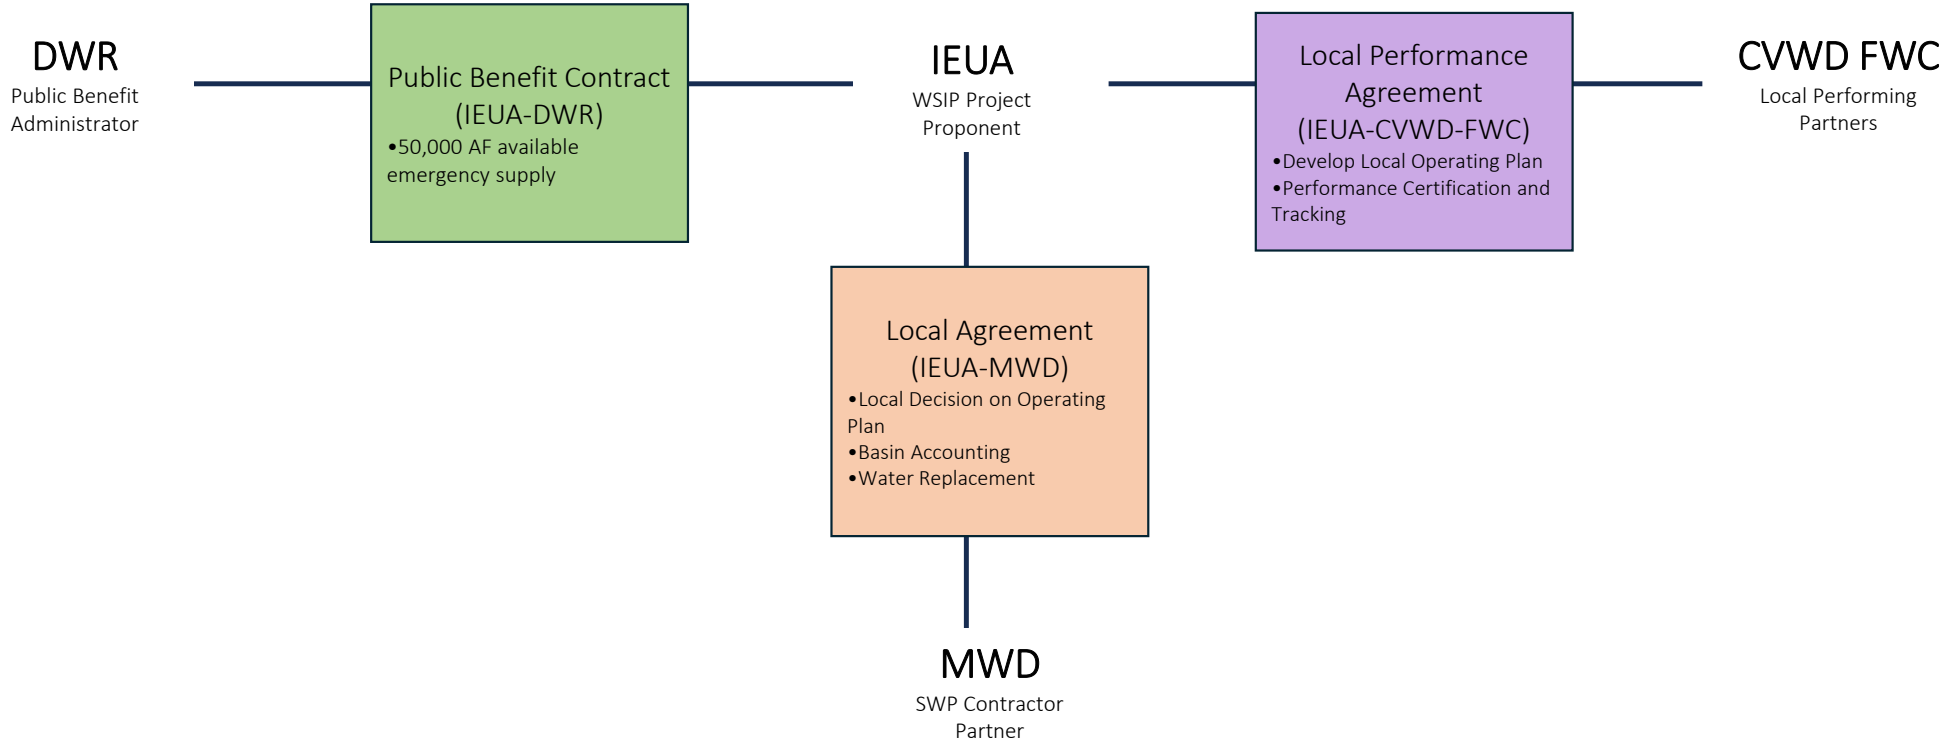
DWR
Public Benefit Administrator

Public Benefit Contract (IEUA-DWR)
•50,000 AF available emergency supply

IEUA
WSIP Project Proponent

Local Performance Agreement (IEUA-CVWD-FWC)
•Develop Local Operating Plan
•Performance Certification and Tracking

CVWD FWC
Local Performing Partners

Local Agreement (IEUA-MWD)
•Local Decision on Operating Plan
•Basin Accounting
•Water Replacement

MWD
SWP Contractor Partner